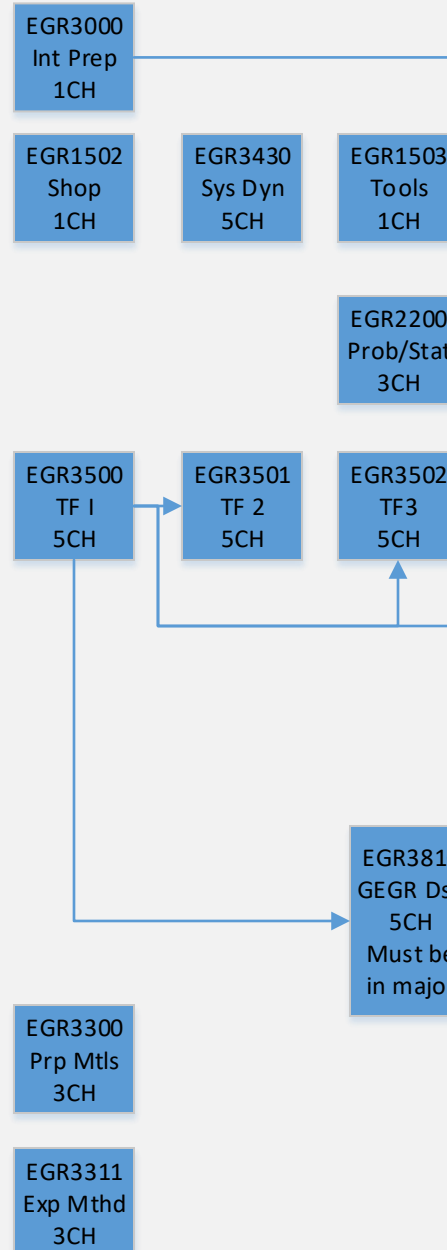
EGR3000
Int Prep
1CH

EGR1502
Shop
1CH

EGR3430
Sys Dyn
5CH

EGR1503
Tools
1CH

EGR2200
Prob/Stat
3CH

EGR3500
TF I
5CH

EGR3501
TF 2
5CH

EGR3502
TF3
5CH

EGR381
GEGR Ds
5CH
Must be
in majo

EGR3300
Prp Mtls
3CH

EGR3311
Exp Mthd
3CH